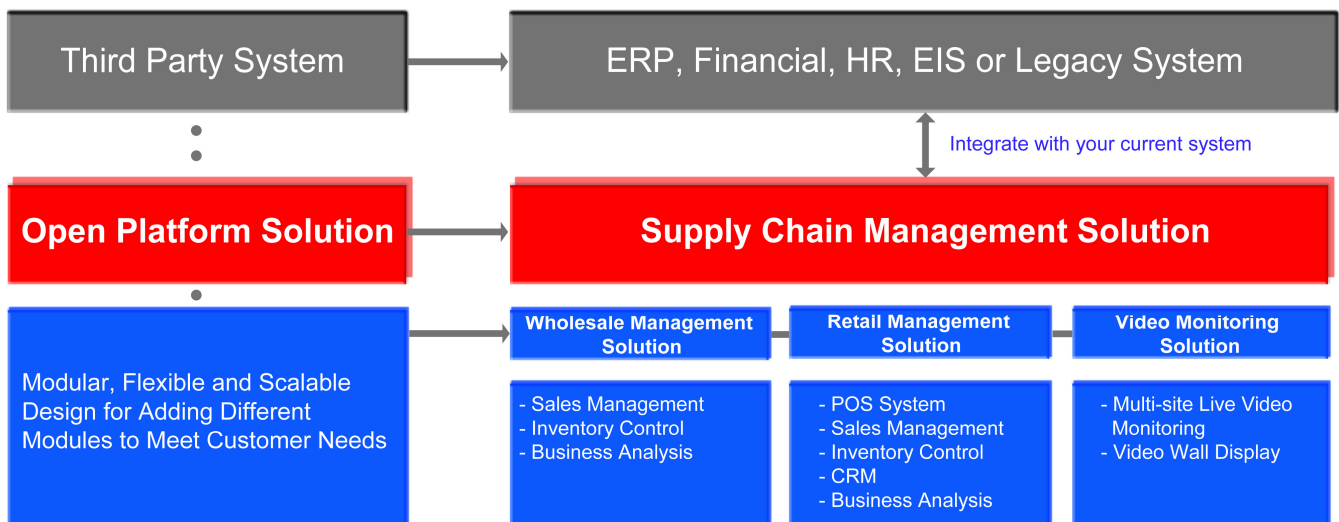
Third Party System

ERP, Financial, HR, EIS or Legacy System

Integrate with your current system

Open Platform Solution

Supply Chain Management Solution

Modular, Flexible and Scalable Design for Adding Different Modules to Meet Customer Needs

Wholesale Management Solution

Retail Management Solution

Video Monitoring Solution

- Sales Management
- Inventory Control
- Business Analysis

- POS System
- Sales Management
- Inventory Control
- CRM
- Business Analysis

- Multi-site Live Video Monitoring
- Video Wall Display